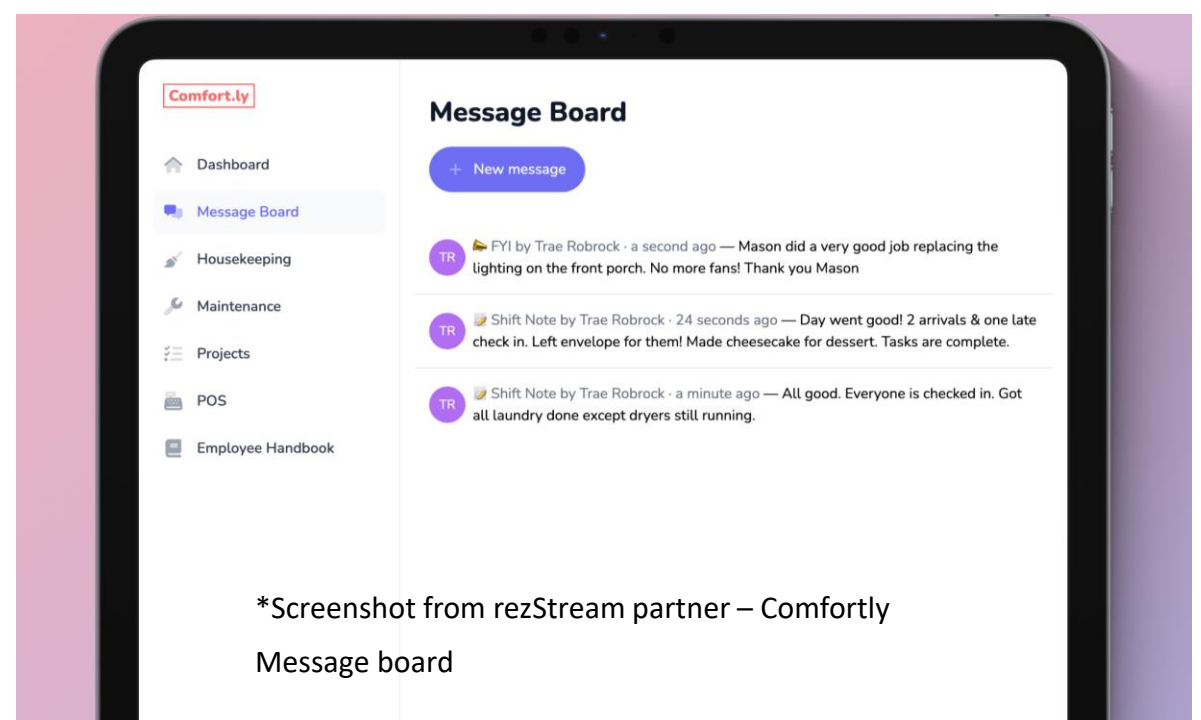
Comfort.ly

Dashboard

Message Board

Housekeeping

Maintenance

Projects

POS

Employee Handbook

Message Board

+ New message

TR FYI by Trae Robrock · a second ago — Mason did a very good job replacing the lighting on the front porch. No more fans! Thank you Mason

TR Shift Note by Trae Robrock · 24 seconds ago — Day went good! 2 arrivals & one late check in. Left envelope for them! Made cheesecake for dessert. Tasks are complete.

TR Shift Note by Trae Robrock · a minute ago — All good. Everyone is checked in. Got all laundry done except dryers still running.

*Screenshot from rezStream partner – Comfortly

Message board